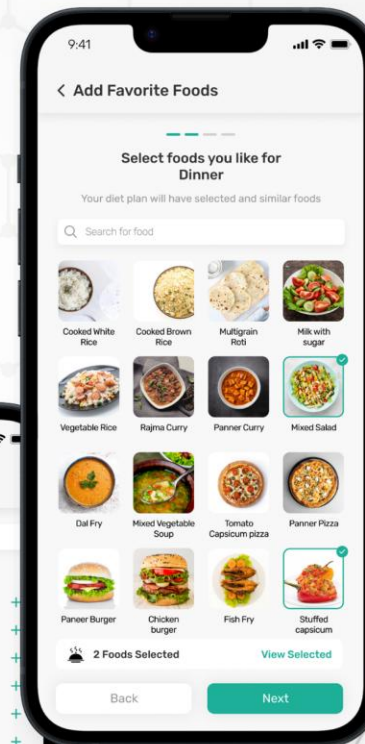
9:41

< Add Favorite Foods

Select foods you like for Dinner

Your diet plan will have selected and similar foods

Search for food

Cooked White Rice

Cooked Brown Rice

Multigrain Roti

Milk with sugar

Vegetable Rice

Rajma Curry

Panner Curry

Mixed Salad

Dal Fry

Mixed Vegetable Soup

Tomato Capsicum pizza

Panner Pizza

Paneer Burger

Chicken burger

Fish Fry

Stuffed capsicum

2 Foods Selected

View Selected

Back

Next